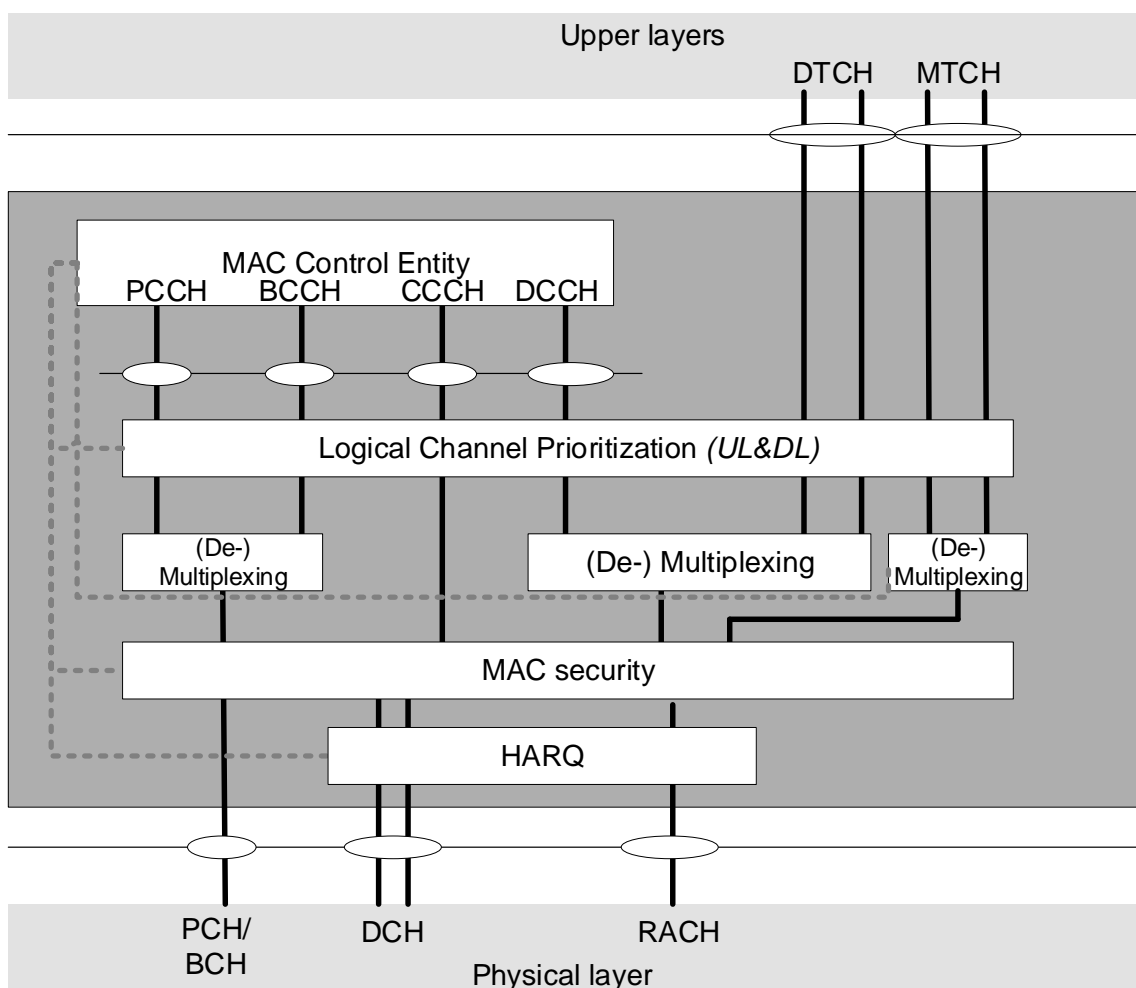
Upper layers

DTCH MTCH

MAC Control Entity

PCCH BCCH CCCH DCCH

Logical Channel Prioritization *(UL&DL)*

(De-) Multiplexing

(De-) Multiplexing

(De-) Multiplexing

MAC security

HARQ

PCH/ BCH

DCH

RACH

Physical layer